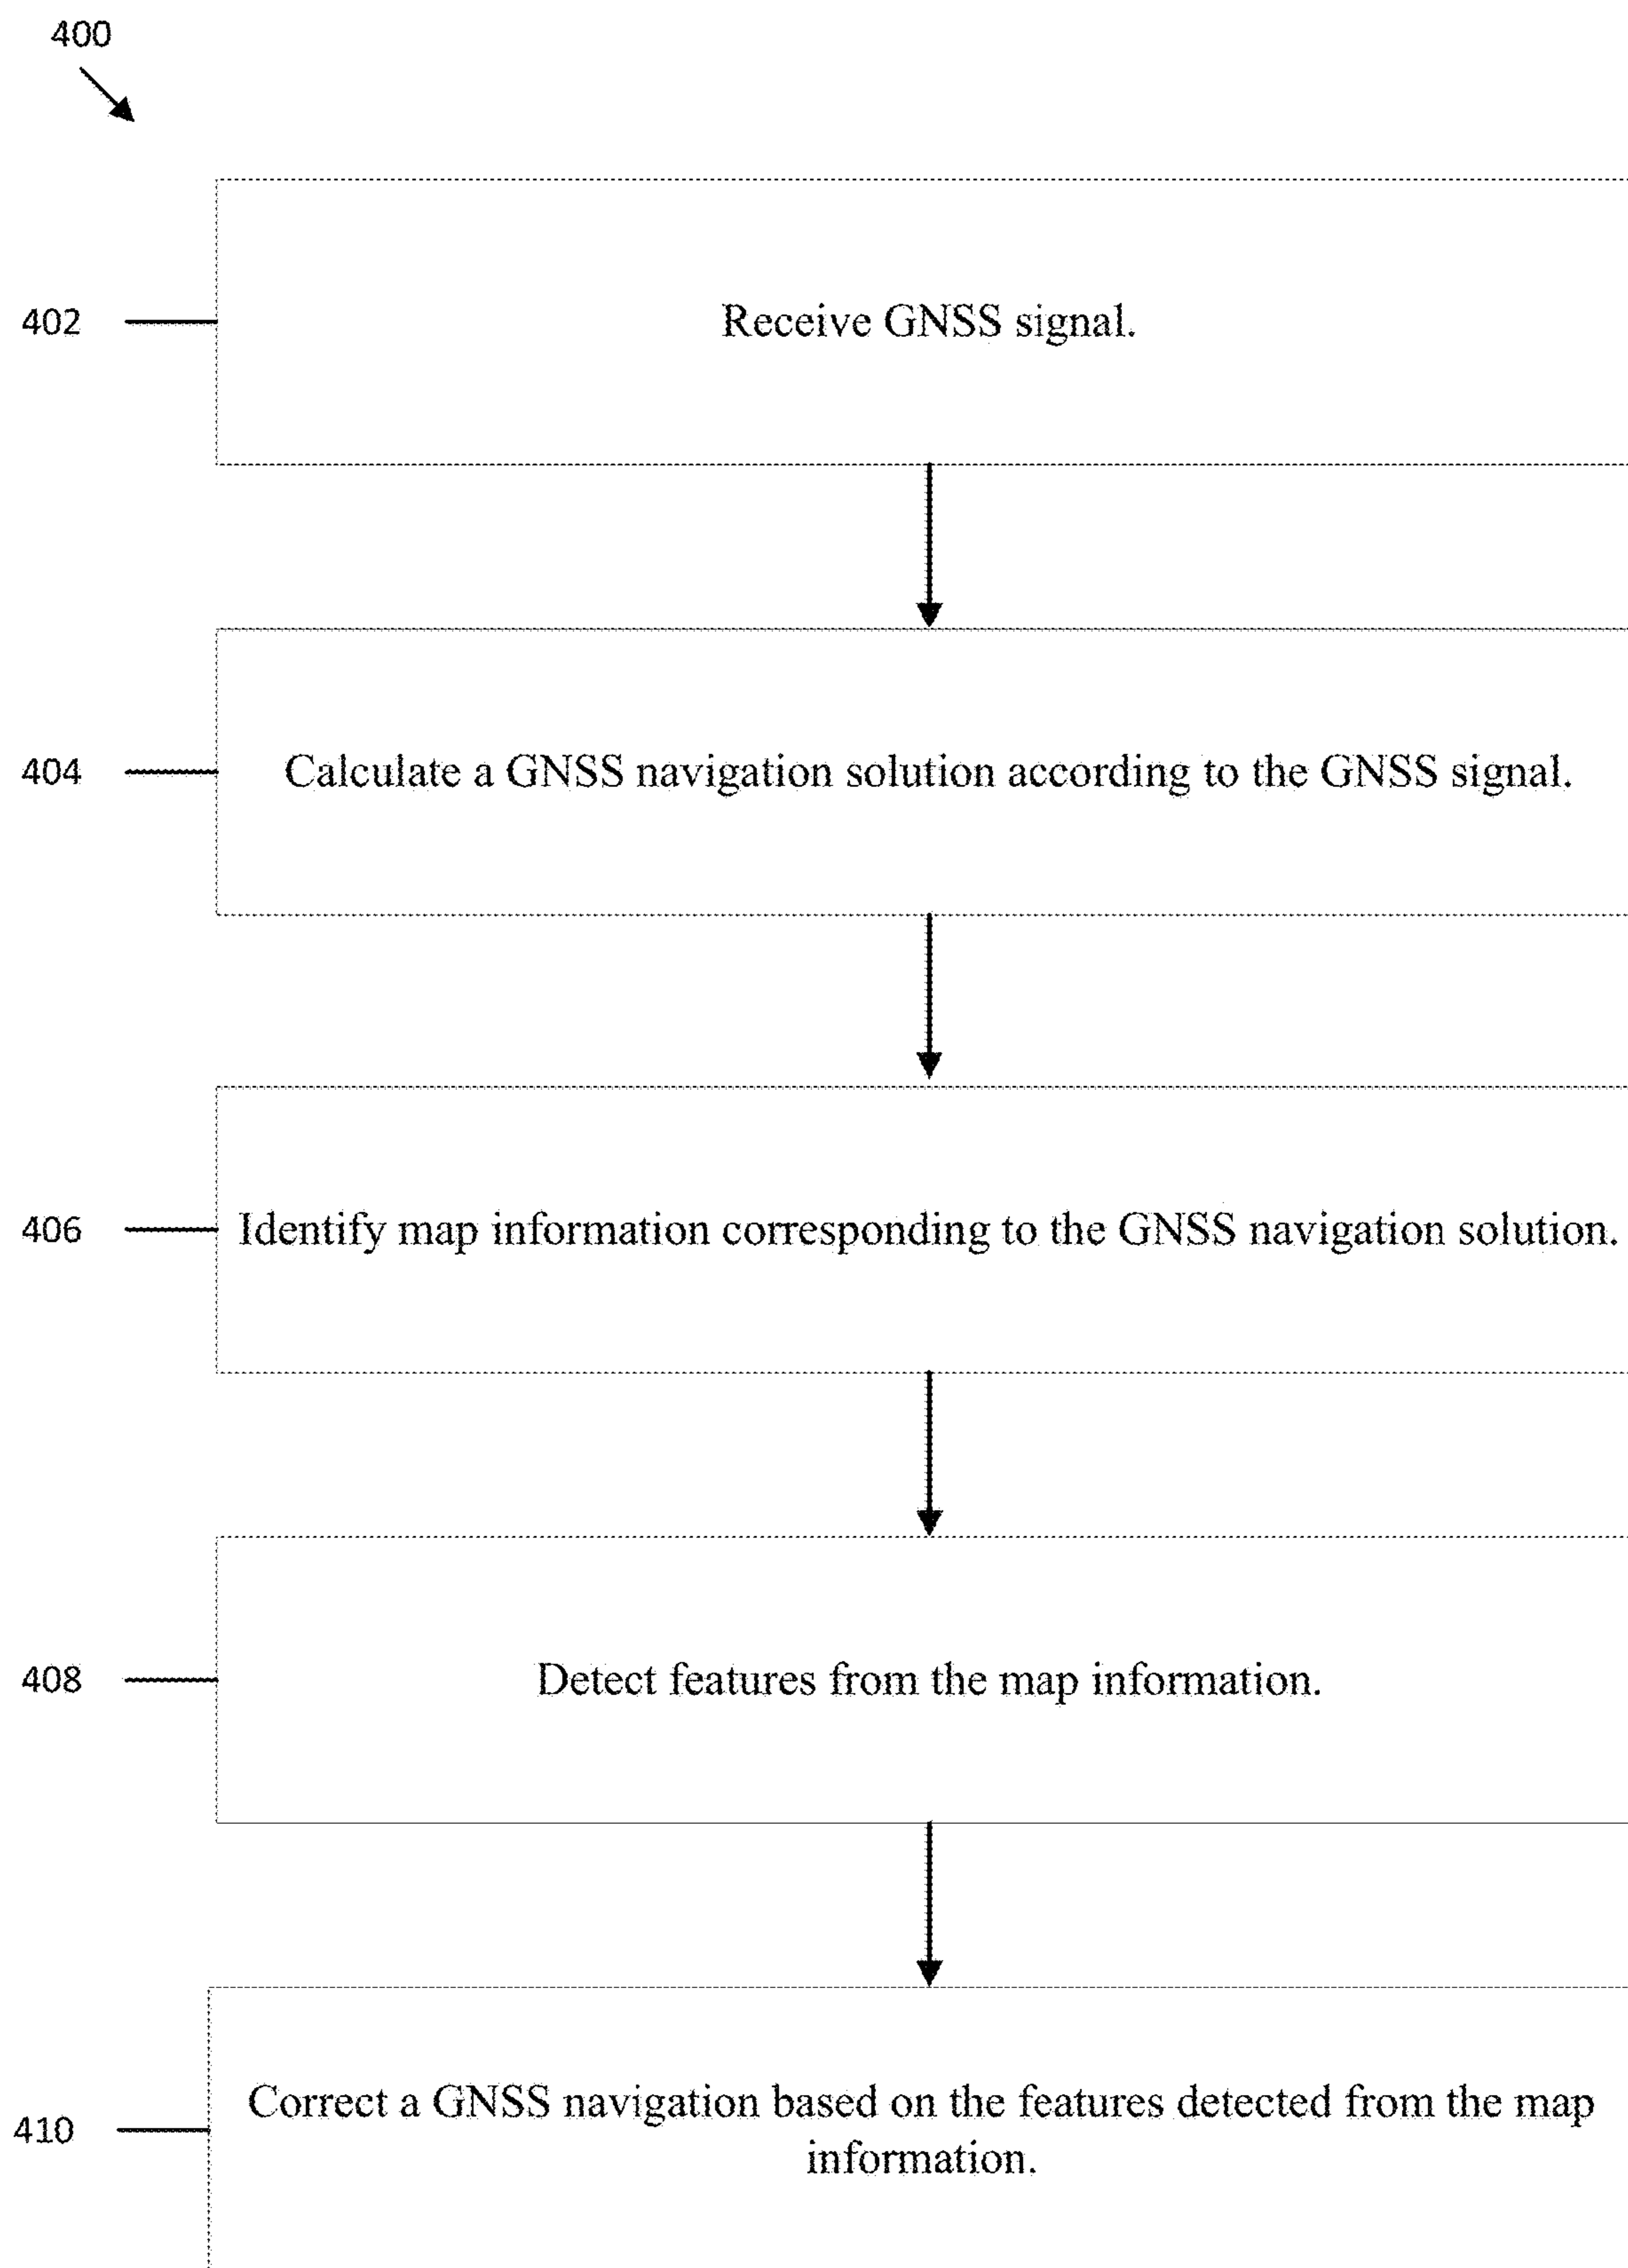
400

402

Receive GNSS signal.

404

Calculate a GNSS navigation solution according to the GNSS signal.

406

Identify map information corresponding to the GNSS navigation solution.

408

Detect features from the map information.

410

Correct a GNSS navigation based on the features detected from the map information.